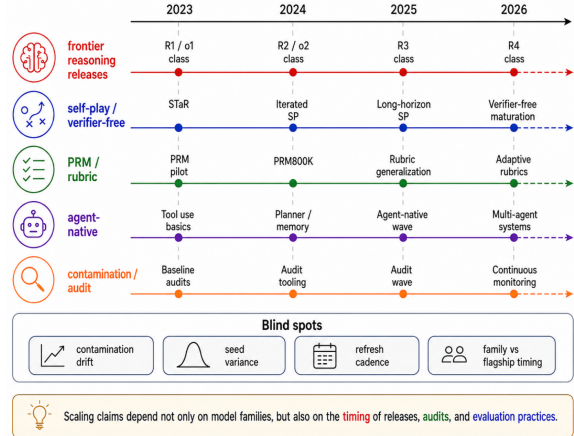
2023 2024 2025 2026

frontier reasoning releases
R1 / o1 class
R2 / o2 class
R3 class
R4 class

self-play / verifier-free
STaR
Iterated SP
Long-horizon SP
Verifier-free maturation

PRM / rubric
PRM pilot
PRM800K
Rubric generalization
Adaptive rubrics

agent-native
Tool use basics
Planner / memory
Agent-native wave
Multi-agent systems

contamination / audit
Baseline audits
Audit tooling
Audit wave
Continuous monitoring

Blind spots
contamination drift
seed variance
refresh cadence
family vs flagship timing

Scaling claims depend not only on model families, but also on the timing of releases, audits, and evaluation practices.